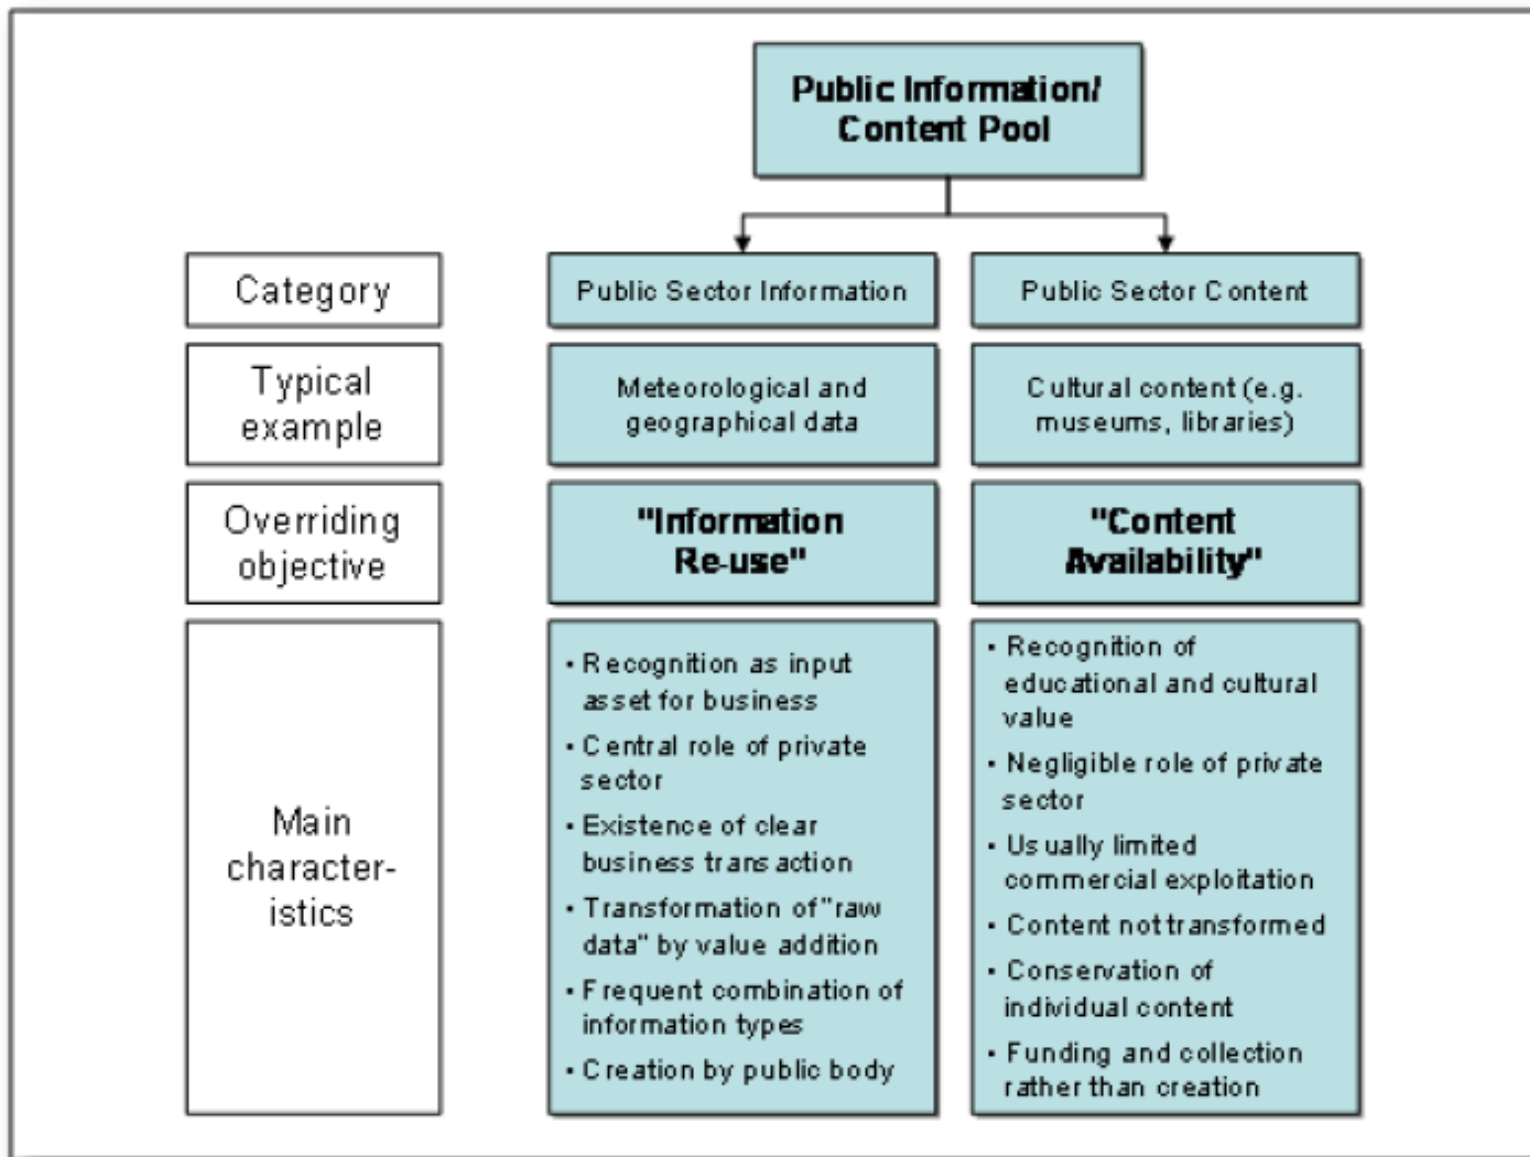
Public Information/ Content Pool

| Category | Public Sector Information | Public Sector Content |
|---|---|---|
| Typical example | Meteorological and geographical data | Cultural content (e.g. museums, libraries) |
| Overriding objective | "Information Re-use" | "Content Availability" |
| Main characteristics | • Recognition as input asset for business • Central role of private sector • Existence of clear business transaction • Transformation of "raw data" by value addition • Frequent combination of information types • Creation by public body | • Recognition of educational and cultural value • Negligible role of private sector • Usually limited commercial exploitation • Content not transformed • Conservation of individual content • Funding and collection rather than creation |